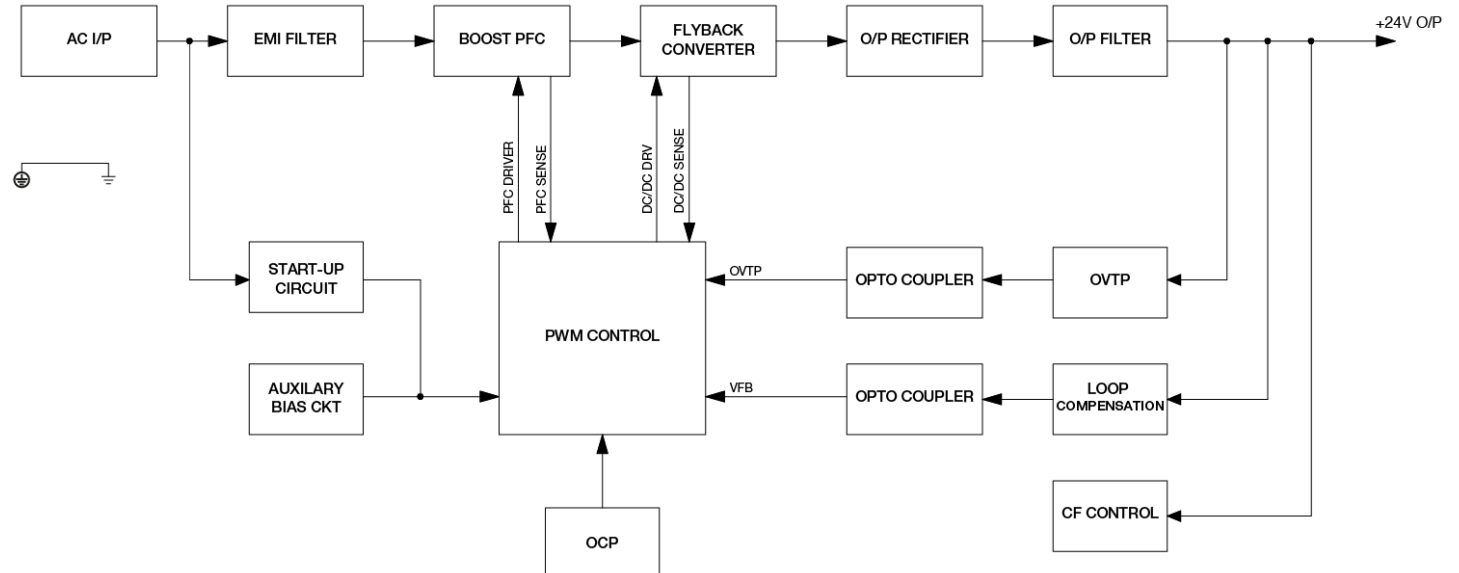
AC I/P

EMI FILTER

BOOST PFC

FLYBACK CONVERTER

O/P RECTIFIER

O/P FILTER

+24V O/P

PFC DRIVER

PFC SENSE

DC/DC DRV

DC/DC SENSE

START-UP CIRCUIT

PWM CONTROL

OVTP

OPTO COUPLER

OVTP

AUXILARY BIAS CKT

VFB

OPTO COUPLER

LOOP COMPENSATION

CF CONTROL

OCP